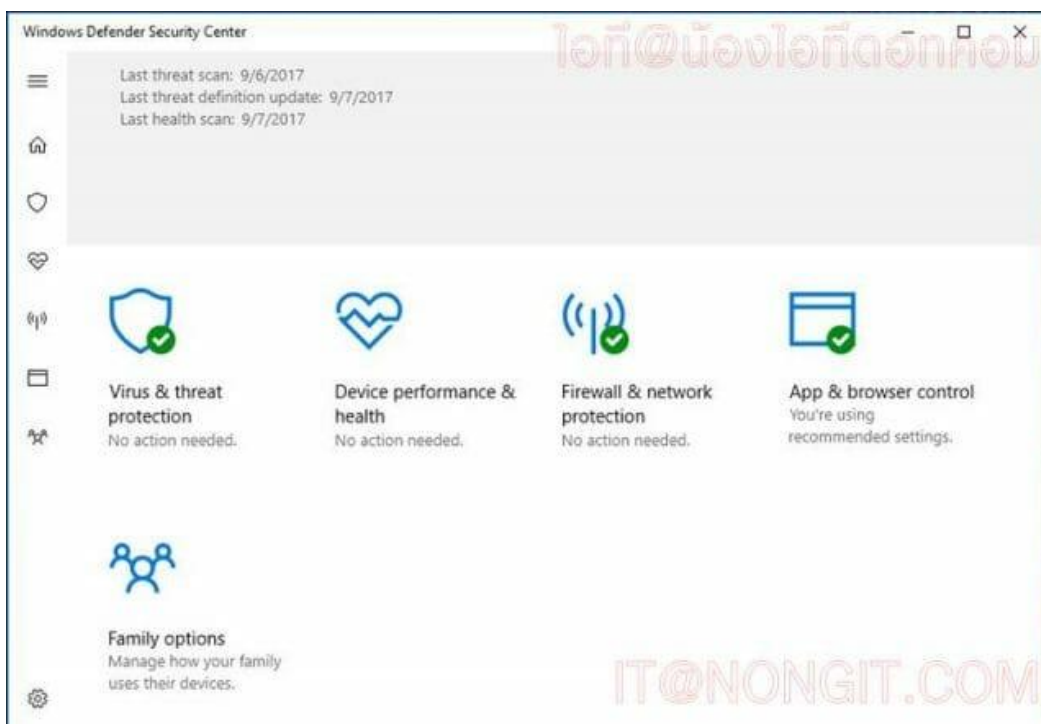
Windows Defender Security Center

ไอที@น้องไอทีดอทคอม

Last threat scan: 9/6/2017
Last threat definition update: 9/7/2017
Last health scan: 9/7/2017

Virus & threat protection
No action needed.

Device performance & health
No action needed.

Firewall & network protection
No action needed.

App & browser control
You're using recommended settings.

Family options
Manage how your family uses their devices.

IT@NONGIT.COM